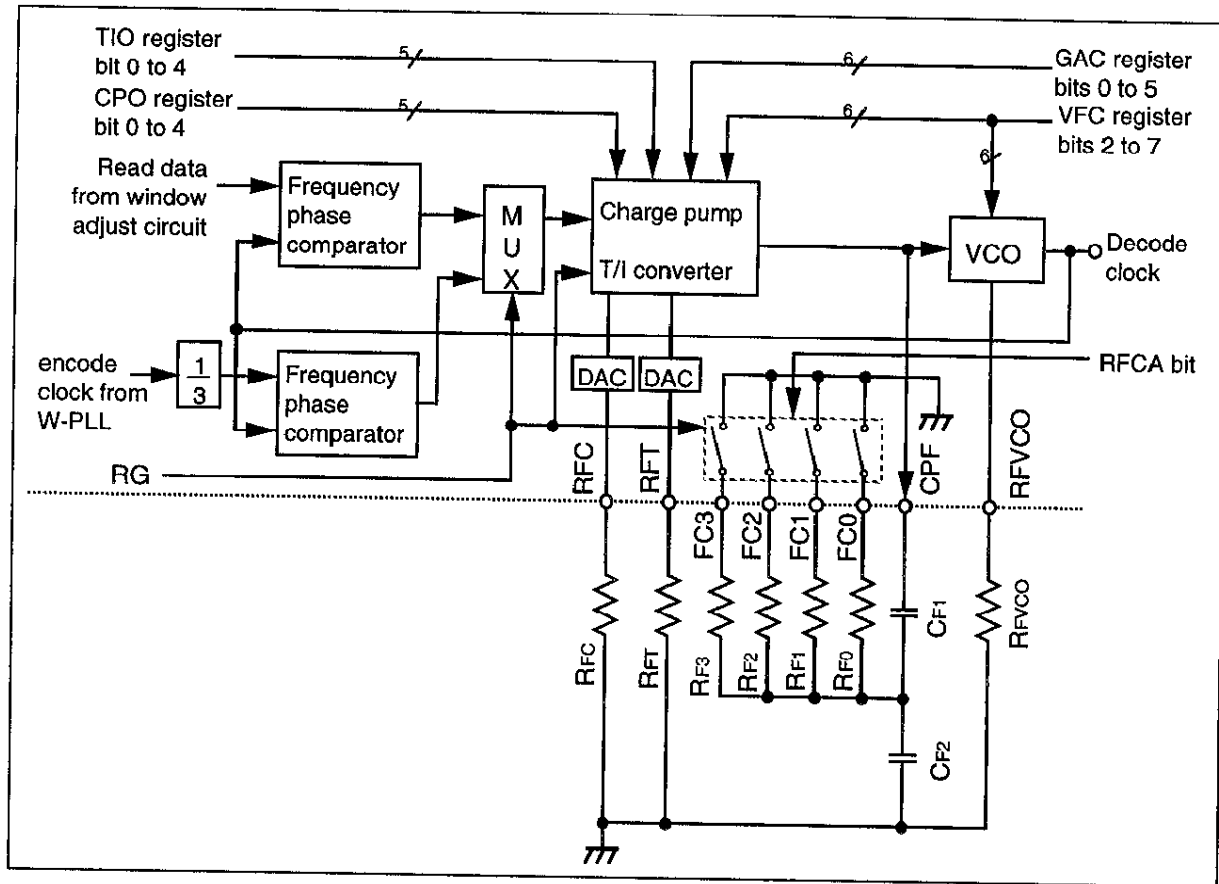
TIO register
bit 0 to 4

5

CPO register
bit 0 to 4

5

6

GAC register
bits 0 to 5

6

VFC register
bits 2 to 7

6

Read data
from window
adjust circuit

Frequency
phase
comparator

M
U
X

Charge pump

T/I converter

VCO

Decode
clock

encode
clock from
W-PLL

$\frac{1}{3}$

Frequency
phase
comparator

DAC

DAC

RFCA bit

RG

RFC

RFT

CPF

RFVCO

FC3

FC2

FC1

FC0

$R_{FC}$

$R_{FT}$

$R_{F3}$

$R_{F2}$

$R_{F1}$

$R_{F0}$

$C_{F1}$

$C_{F2}$

$R_{FVCO}$